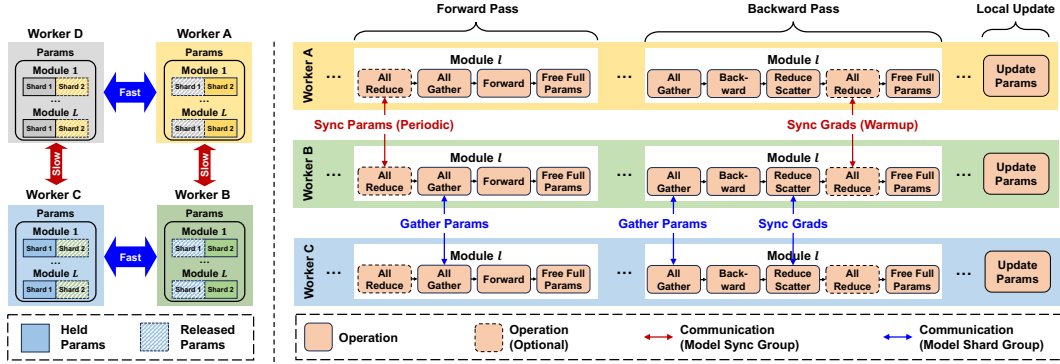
Worker D

Params

Module 1

Shard 1 Shard 2

...

Module $L$

Shard 1 Shard 2

Worker A

Params

Module 1

Shard 1 Shard 2

...

Module $L$

Shard 1 Shard 2

Fast

Slow

Slow

Worker C

Params

Module 1

Shard 1 Shard 2

...

Module $L$

Shard 1 Shard 2

Worker B

Params

Module 1

Shard 1 Shard 2

...

Module $L$

Shard 1 Shard 2

Fast

Held Params

Released Params

Forward Pass

Backward Pass

Local Update

Worker A

... Module $l$ All Reduce All Gather Forward Free Full Params ... Module $l$ All Gather Backward Reduce Scatter All Reduce Free Full Params ... Update Params

Sync Params (Periodic)

Sync Grads (Warmup)

Worker B

... Module $l$ All Reduce All Gather Forward Free Full Params ... Module $l$ All Gather Backward Reduce Scatter All Reduce Free Full Params ... Update Params

Gather Params

Gather Params

Sync Grads

Worker C

... Module $l$ All Reduce All Gather Forward Free Full Params ... Module $l$ All Gather Backward Reduce Scatter All Reduce Free Full Params ... Update Params

Operation

Operation (Optional)

Communication (Model Sync Group)

Communication (Model Shard Group)